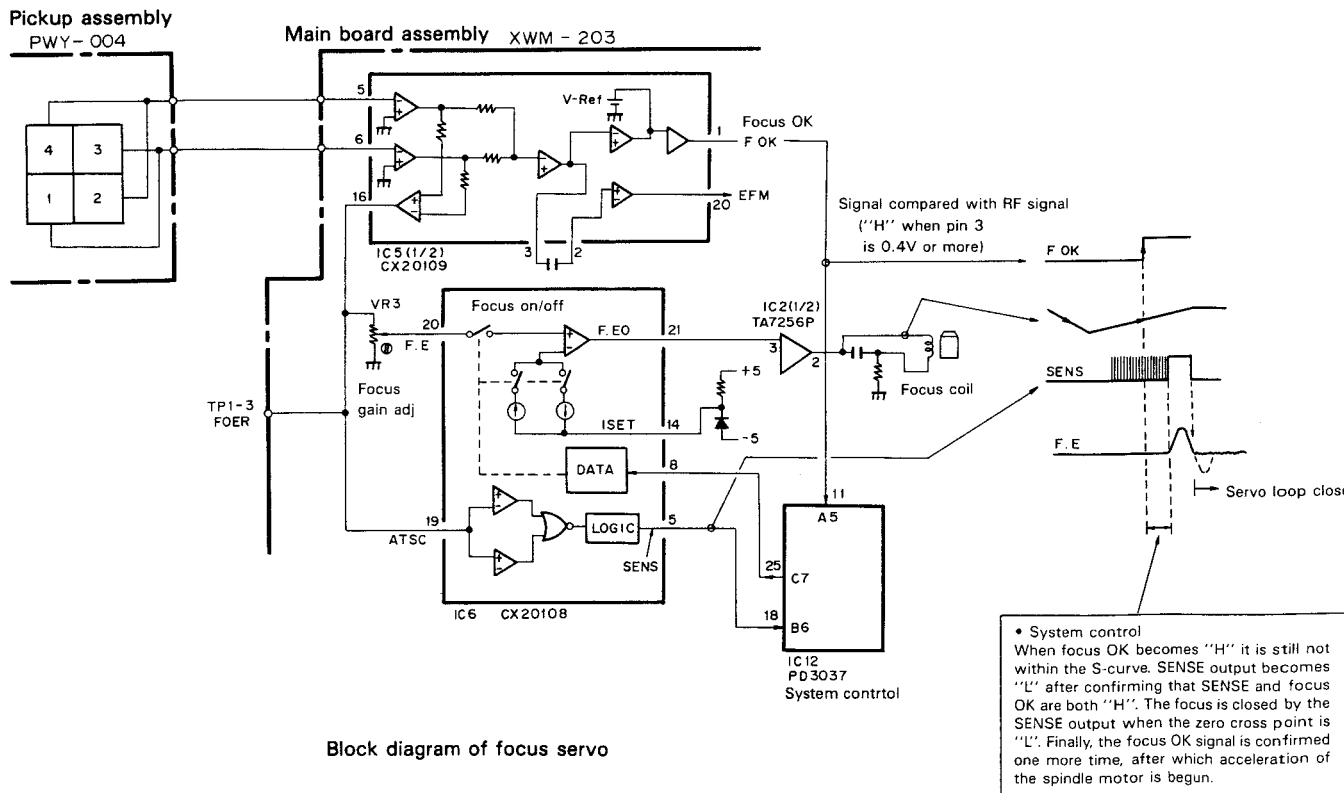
Pickup assembly
PWY-004

Main board assembly XWM-203

4
3
1
2

5
6
16
V-Ref
1
Focus OK
F OK
EFM
20
3
2
IC5(1/2)
CX20109

Signal compared with RF signal
("H" when pin 3
is 0.4V or more)

F OK

VR3
Focus on/off
20
F.E
F.EO
21
IC2(1/2)
TA7256P
3
2
+5
Focus coil
SENS
Focus
gain adj
TP1-3
FOER
ISET
14
-5
F.E
DATA
8
11
A5
Servo loop close
19
ATSC
LOGIC
5
SENS
25
C7
IC6 CX20108
18
B6
IC12
PD3037
System contrtol

Block diagram of focus servo

• System control
When focus OK becomes "H" it is still not within the S-curve. SENSE output becomes "L" after confirming that SENSE and focus OK are both "H". The focus is closed by the SENSE output when the zero cross point is "L". Finally, the focus OK signal is confirmed one more time, after which acceleration of the spindle motor is begun.